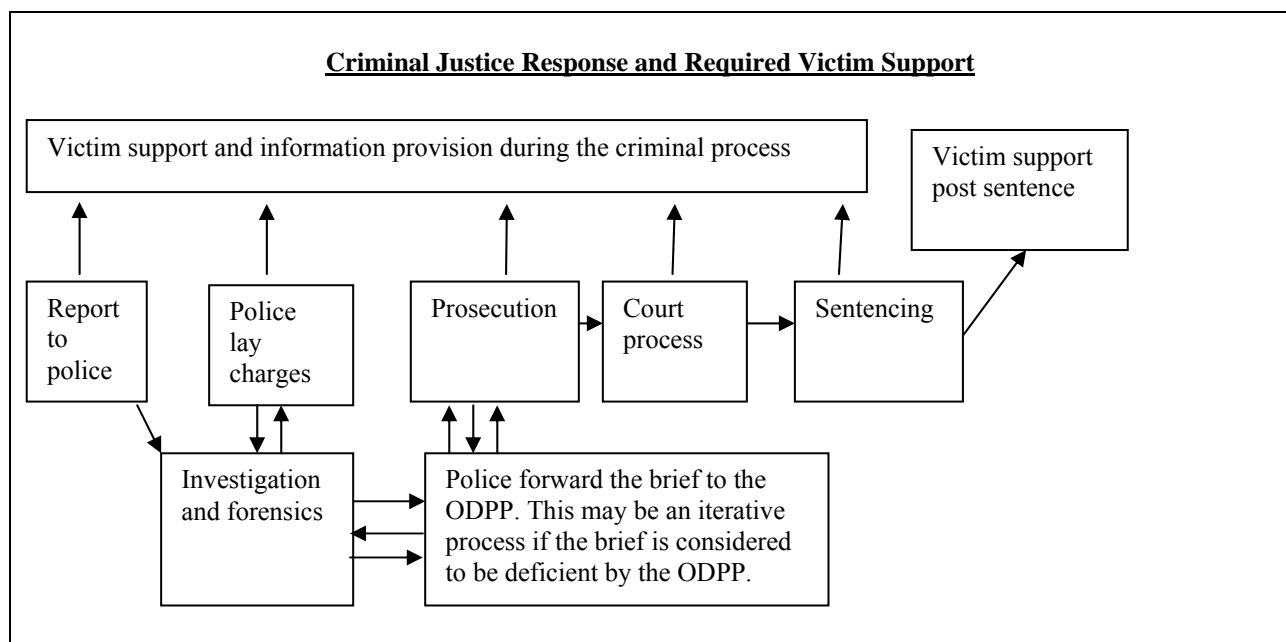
Criminal Justice Response and Required Victim Support

Victim support and information provision during the criminal process

Victim support post sentence

Report to police

Police lay charges

Prosecution

Court process

Sentencing

Investigation and forensics

Police forward the brief to the ODPP. This may be an iterative process if the brief is considered to be deficient by the ODPP.